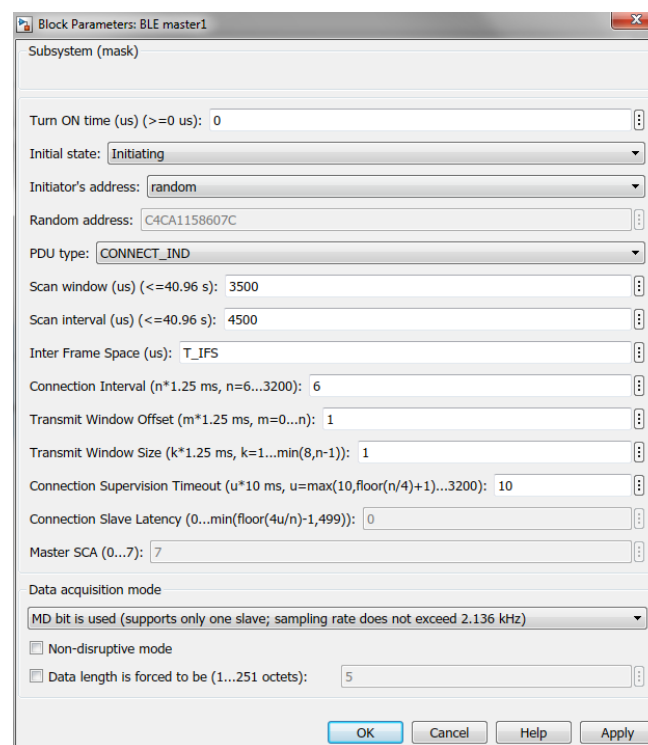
Block Parameters: BLE master1

Subsystem (mask)

Turn ON time (us) (>=0 us): 0

Initial state: Initiating

Initiator's address: random

Random address: C4CA1158607C

PDU type: CONNECT_IND

Scan window (us) (<=40.96 s): 3500

Scan interval (us) (<=40.96 s): 4500

Inter Frame Space (us): T_IFS

Connection Interval (n*1.25 ms, n=6...3200): 6

Transmit Window Offset (m*1.25 ms, m=0...n): 1

Transmit Window Size (k*1.25 ms, k=1...min(8,n-1)): 1

Connection Supervision Timeout (u*10 ms, u=max(10,floor(n/4)+1)...3200): 10

Connection Slave Latency (0...min(floor(4u/n)-1,499)): 0

Master SCA (0...7): 7

Data acquisition mode

MD bit is used (supports only one slave; sampling rate does not exceed 2.136 kHz)

Non-disruptive mode

Data length is forced to be (1...251 octets): 5

OK Cancel Help Apply